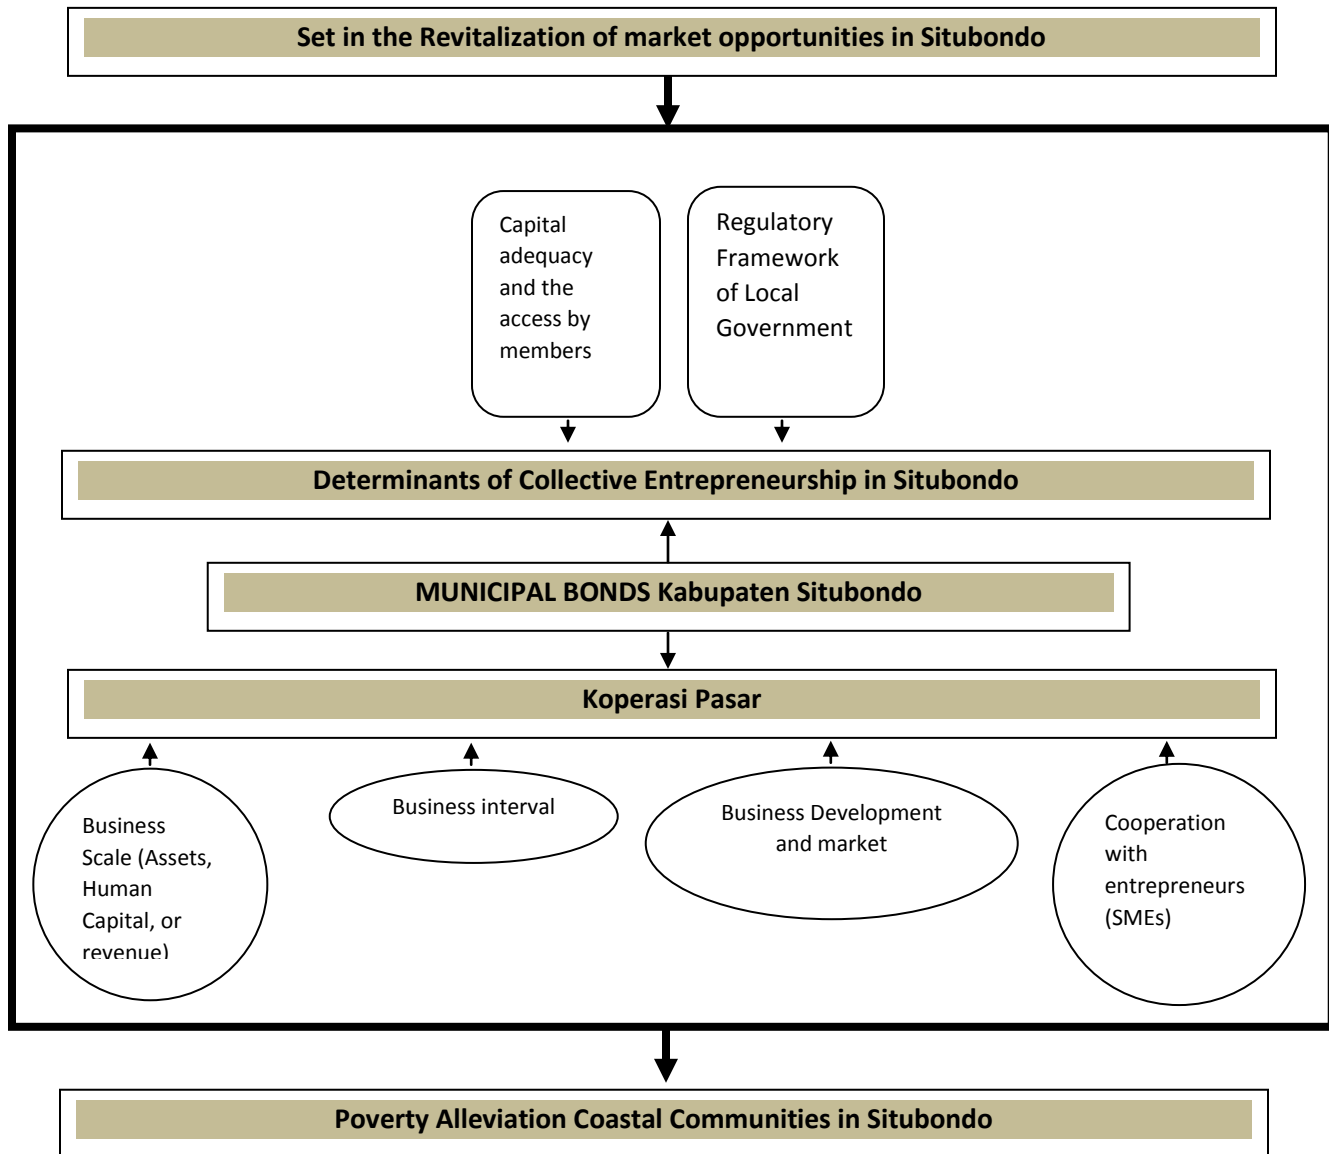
Set in the Revitalization of market opportunities in Situbondo

Capital adequacy and the access by members

Regulatory Framework of Local Government

Determinants of Collective Entrepreneurship in Situbondo

MUNICIPAL BONDS Kabupaten Situbondo

Koperasi Pasar

Business Scale (Assets, Human Capital, or revenue)

Business interval

Business Development and market

Cooperation with entrepreneurs (SMEs)

Poverty Alleviation Coastal Communities in Situbondo